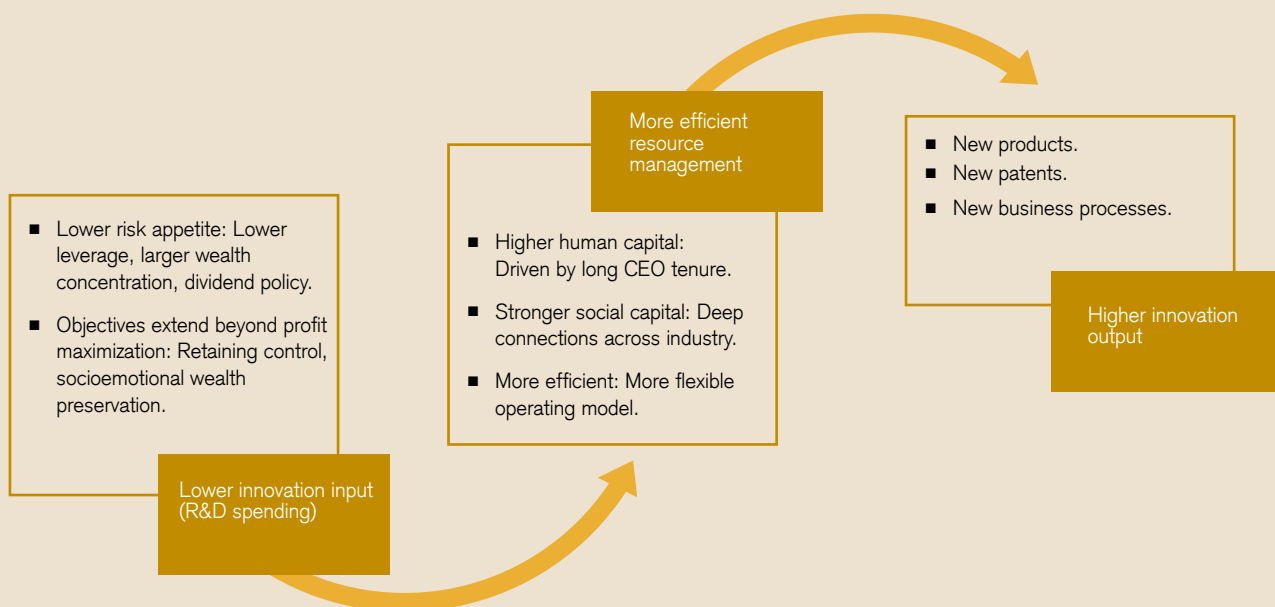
■ Lower risk appetite: Lower leverage, larger wealth concentration, dividend policy.

■ Objectives extend beyond profit maximization: Retaining control, socioemotional wealth preservation.

Lower innovation input (R&D spending)

More efficient resource management

■ Higher human capital: Driven by long CEO tenure.

■ Stronger social capital: Deep connections across industry.

■ More efficient: More flexible operating model.

■ New products.

■ New patents.

■ New business processes.

Higher innovation output